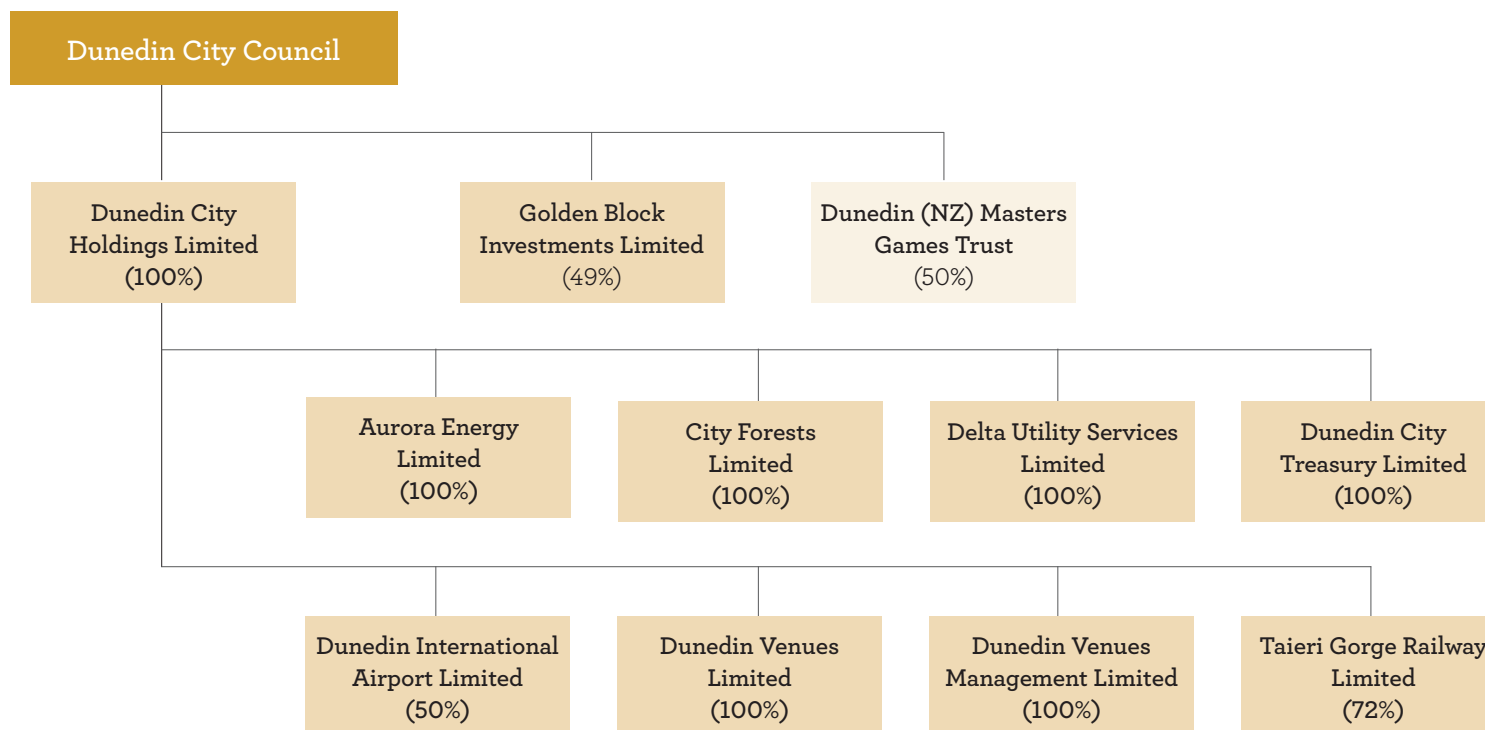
Dunedin City Council

Dunedin City Holdings Limited (100%)

Golden Block Investments Limited (49%)

Dunedin (NZ) Masters Games Trust (50%)

Aurora Energy Limited (100%)

City Forests Limited (100%)

Delta Utility Services Limited (100%)

Dunedin City Treasury Limited (100%)

Dunedin International Airport Limited (50%)

Dunedin Venues Limited (100%)

Dunedin Venues Management Limited (100%)

Taieri Gorge Railway Limited (72%)